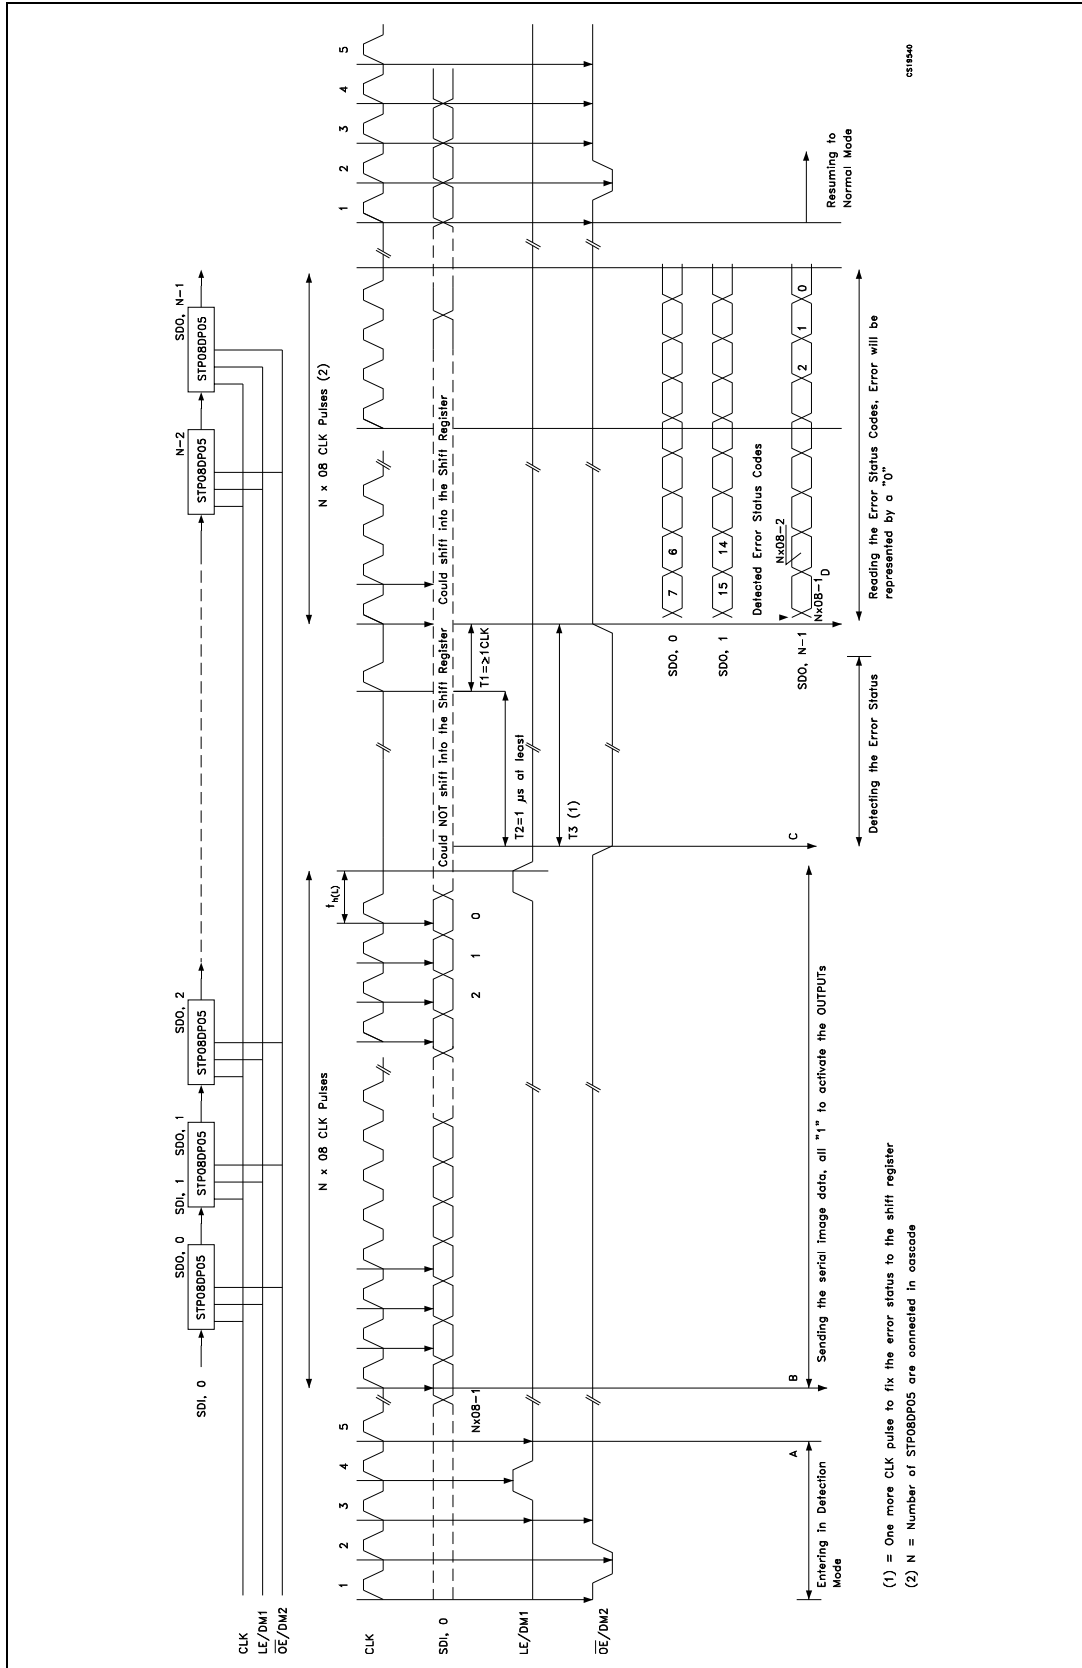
SDI, 0
SDO, 0
SDI, 1
SDO, 1
SDO, 2
N−2
SDO, N−1
STP08DP05
STP08DP05
STP08DP05
STP08DP05
STP08DP05
CLK
LE/DM1
$\overline{OE}$/DM2

N x 08 CLK Pulses
N x 08 CLK Pulses (2)

1 2 3 4 5
Nx08−1
2 1 0
$t_{h(L)}$
1 2 3 4 5

CLK
SDI, 0
LE/DM1
$\overline{OE}$/DM2

Could NOT shift into the Shift Register
Could shift into the Shift Register
T1=≥1CLK
T2=1 μs at least
T3 (1)

SDO, 0
7
6
SDO, 1
15
14
Detected Error Status Codes
Nx08−2
SDO, N−1
Nx08−1
D
2
1
0

A
B
C

Entering in Detection Mode
Sending the serial image data, all "1" to activate the OUTPUTs
Detecting the Error Status
Reading the Error Status Codes, Error will be represented by a "0"
Resuming to Normal Mode

(1) = One more CLK pulse to fix the error status to the shift register
(2) N = Number of STP08DP05 are connected in cascade

CS19540